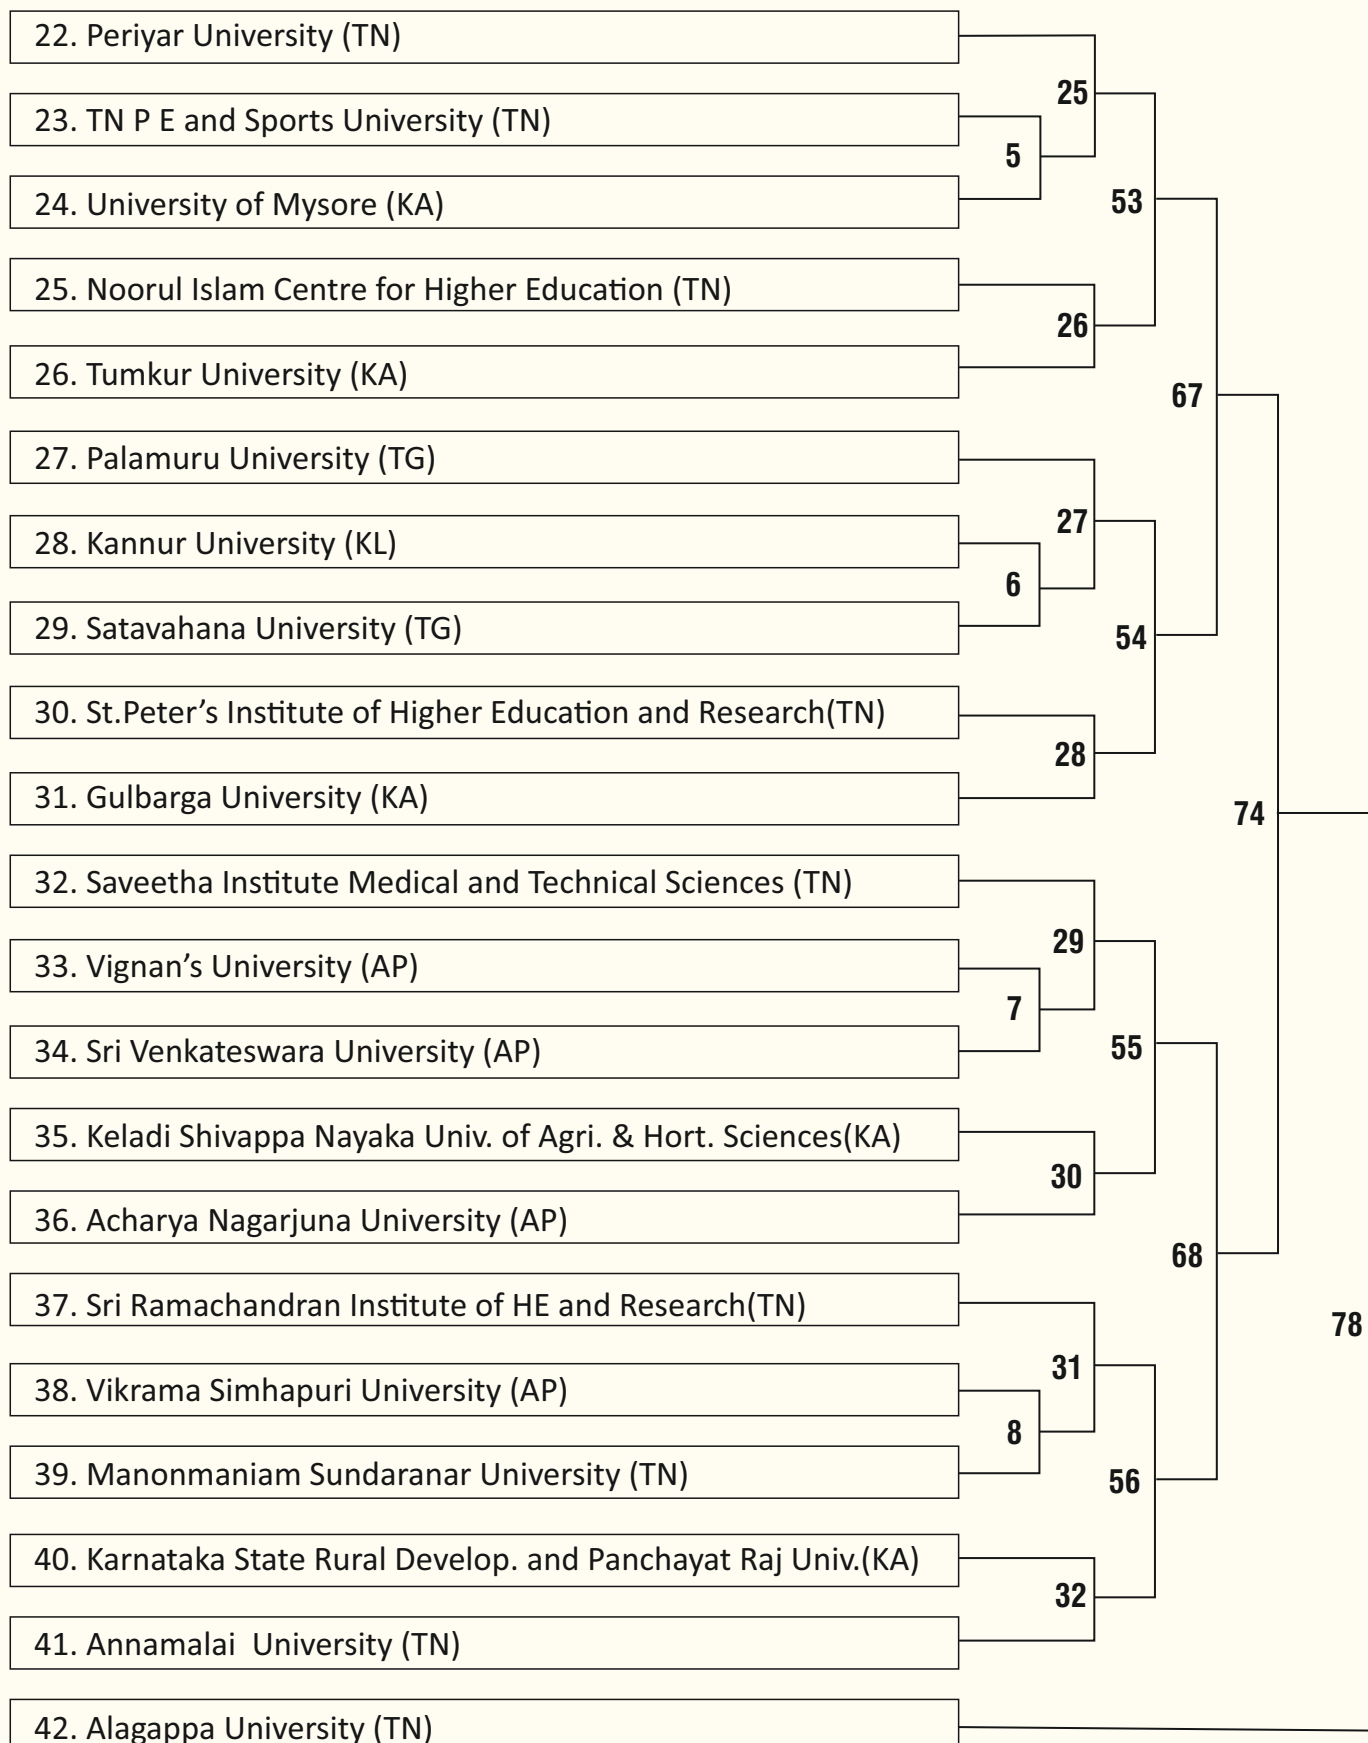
22. Periyar University (TN)

23. TN P E and Sports University (TN)

24. University of Mysore (KA)

25. Noorul Islam Centre for Higher Education (TN)

26. Tumkur University (KA)

27. Palamuru University (TG)

28. Kannur University (KL)

29. Satavahana University (TG)

30. St.Peter's Institute of Higher Education and Research(TN)

31. Gulbarga University (KA)

32. Saveetha Institute Medical and Technical Sciences (TN)

33. Vignan's University (AP)

34. Sri Venkateswara University (AP)

35. Keladi Shivappa Nayaka Univ. of Agri. & Hort. Sciences(KA)

36. Acharya Nagarjuna University (AP)

37. Sri Ramachandran Institute of HE and Research(TN)

38. Vikrama Simhapuri University (AP)

39. Manonmaniam Sundaranar University (TN)

40. Karnataka State Rural Develop. and Panchayat Raj Univ.(KA)

41. Annamalai University (TN)

42. Alagappa University (TN)

25
5
53
26
67
27
6
54
28
74
29
7
55
30
68
78
31
8
56
32